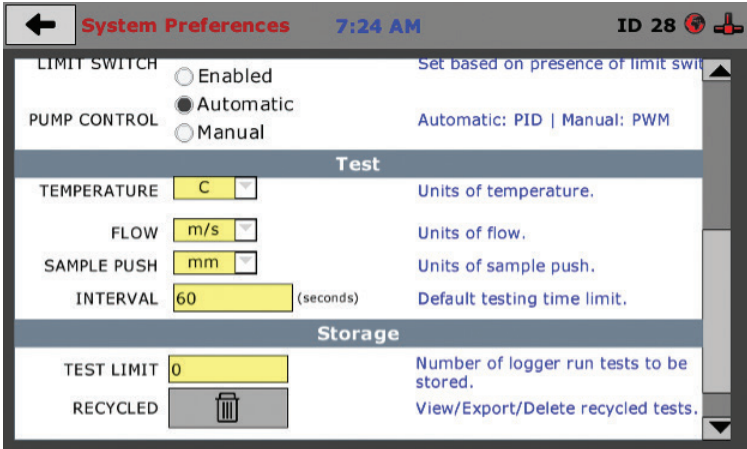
System Preferences 7:24 AM ID 28

LIMIT SWITCH Enabled Set based on presence of limit swit

PUMP CONTROL Automatic Manual Automatic: PID | Manual: PWM

Test

| | | |
|---|---|---|
| TEMPERATURE | C | Units of temperature. |
| FLOW | m/s | Units of flow. |
| SAMPLE PUSH | mm | Units of sample push. |
| INTERVAL | 60 (seconds) | Default testing time limit. |

Storage

| | | |
|---|---|---|
| TEST LIMIT | 0 | Number of logger run tests to be stored. |
| RECYCLED | | View/Export/Delete recycled tests. |